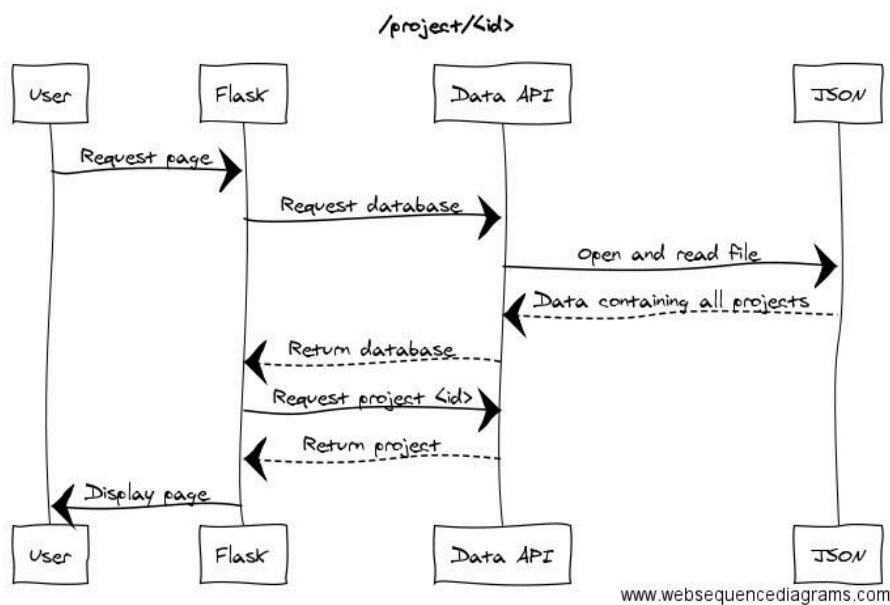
/project/<id>

User

Flask

Data API

JSON

Request page

Request database

Open and read file

Data containing all projects

Return database

Request project <id>

Return project

Display page

User

Flask

Data API

JSON

www.websequencediagrams.com